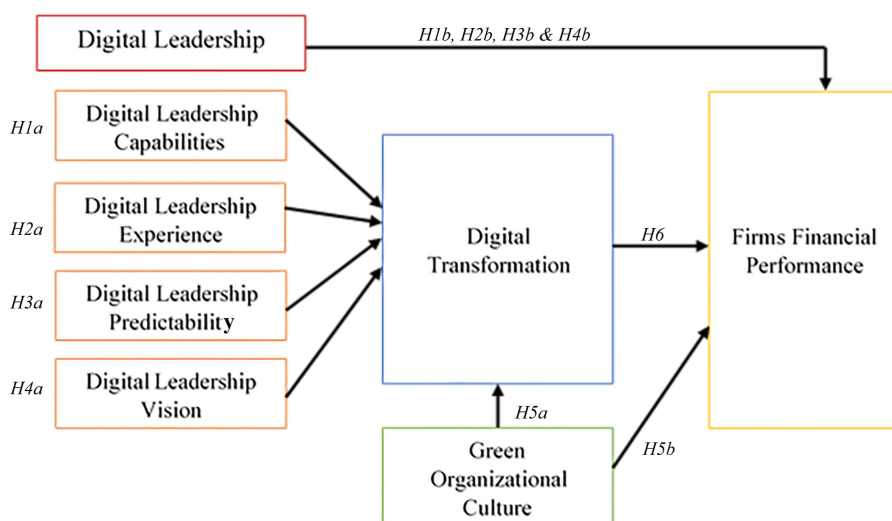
Digital Leadership

H1b, H2b, H3b & H4b

H1a

Digital Leadership Capabilities

H2a

Digital Leadership Experience

H3a

Digital Leadership Predictability

H4a

Digital Leadership Vision

Digital Transformation

H6

Firms Financial Performance

H5a

Green Organizational Culture

H5b